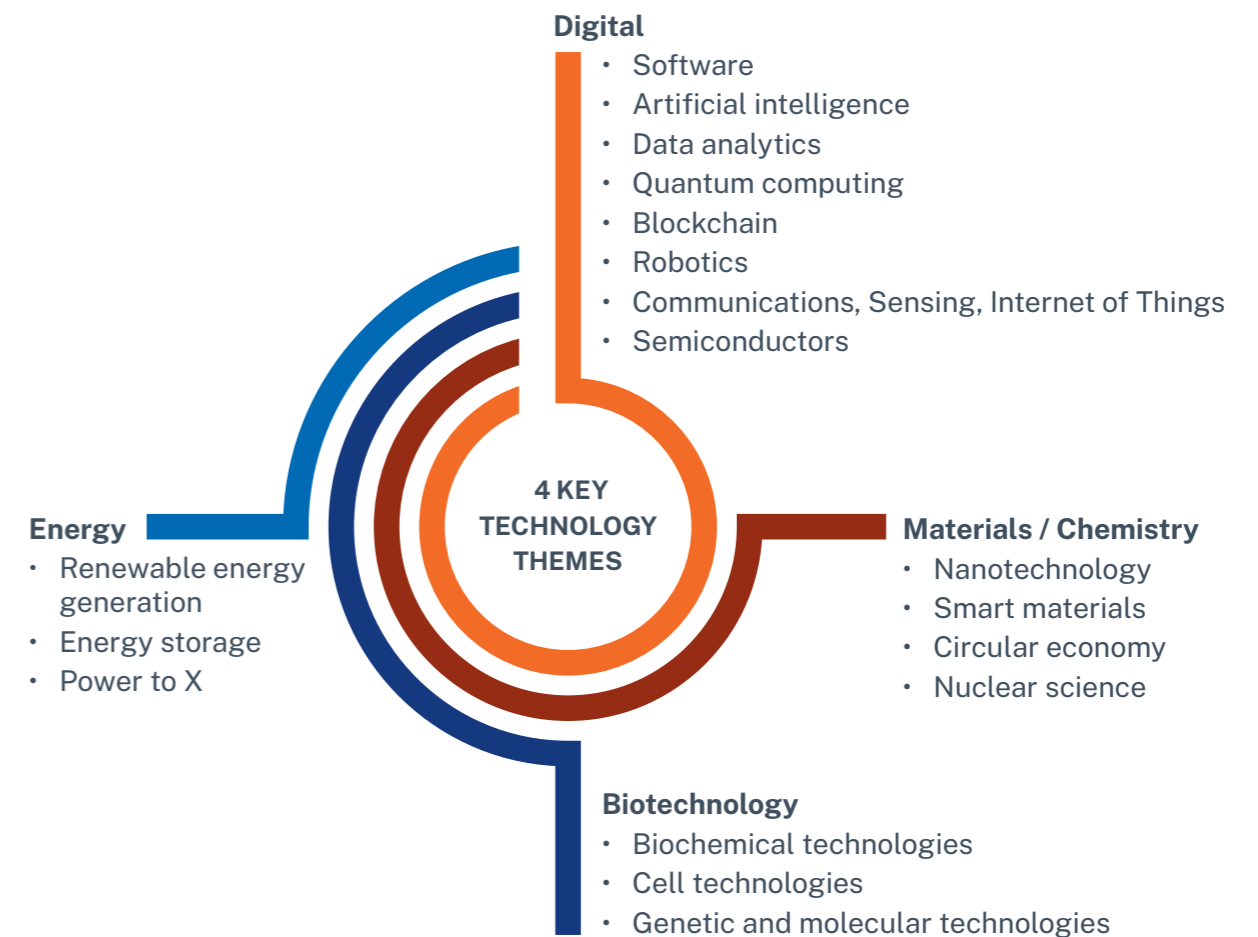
Digital
- Software
- Artificial intelligence
- Data analytics
- Quantum computing
- Blockchain
- Robotics
- Communications, Sensing, Internet of Things
- Semiconductors

4 KEY TECHNOLOGY THEMES

Energy
- Renewable energy generation
- Energy storage
- Power to X

Materials / Chemistry
- Nanotechnology
- Smart materials
- Circular economy
- Nuclear science

Biotechnology
- Biochemical technologies
- Cell technologies
- Genetic and molecular technologies